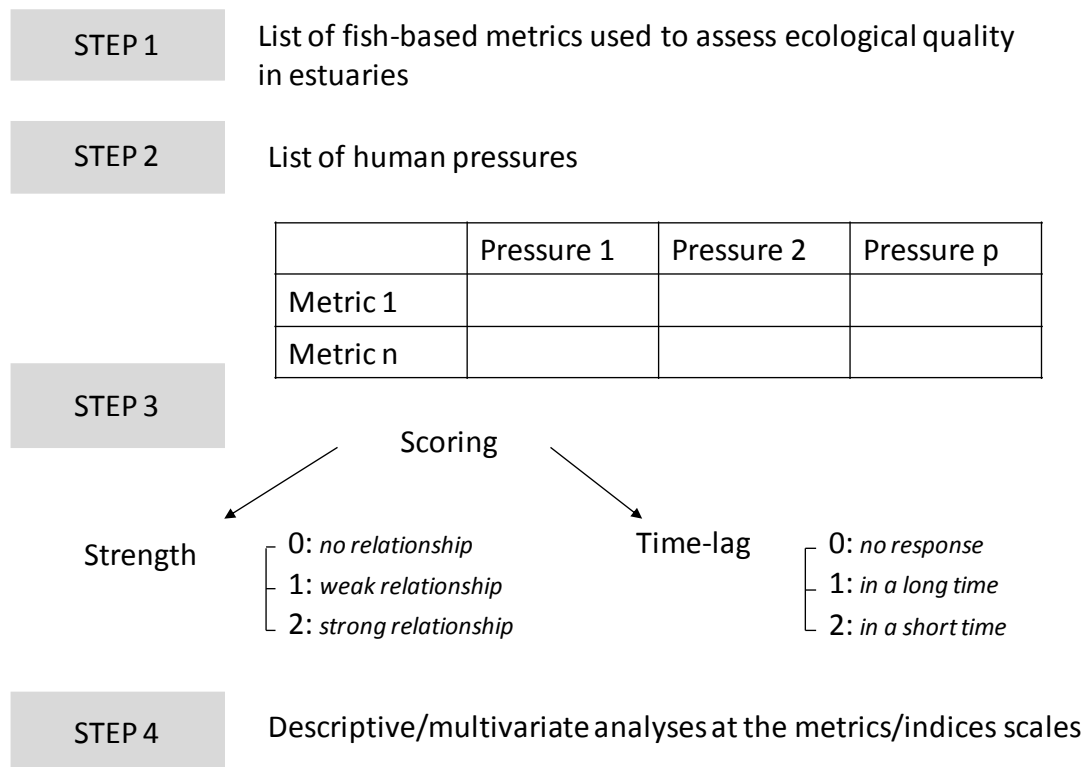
STEP 1

List of fish-based metrics used to assess ecological quality in estuaries

STEP 2

List of human pressures

| | Pressure 1 | Pressure 2 | Pressure p |
|---|---|---|---|
| Metric 1 | | | |
| Metric n | | | |

STEP 3

Scoring

Strength

0: *no relationship*
1: *weak relationship*
2: *strong relationship*

Time-lag

0: *no response*
1: *in a long time*
2: *in a short time*

STEP 4

Descriptive/multivariate analyses at the metrics/indices scales